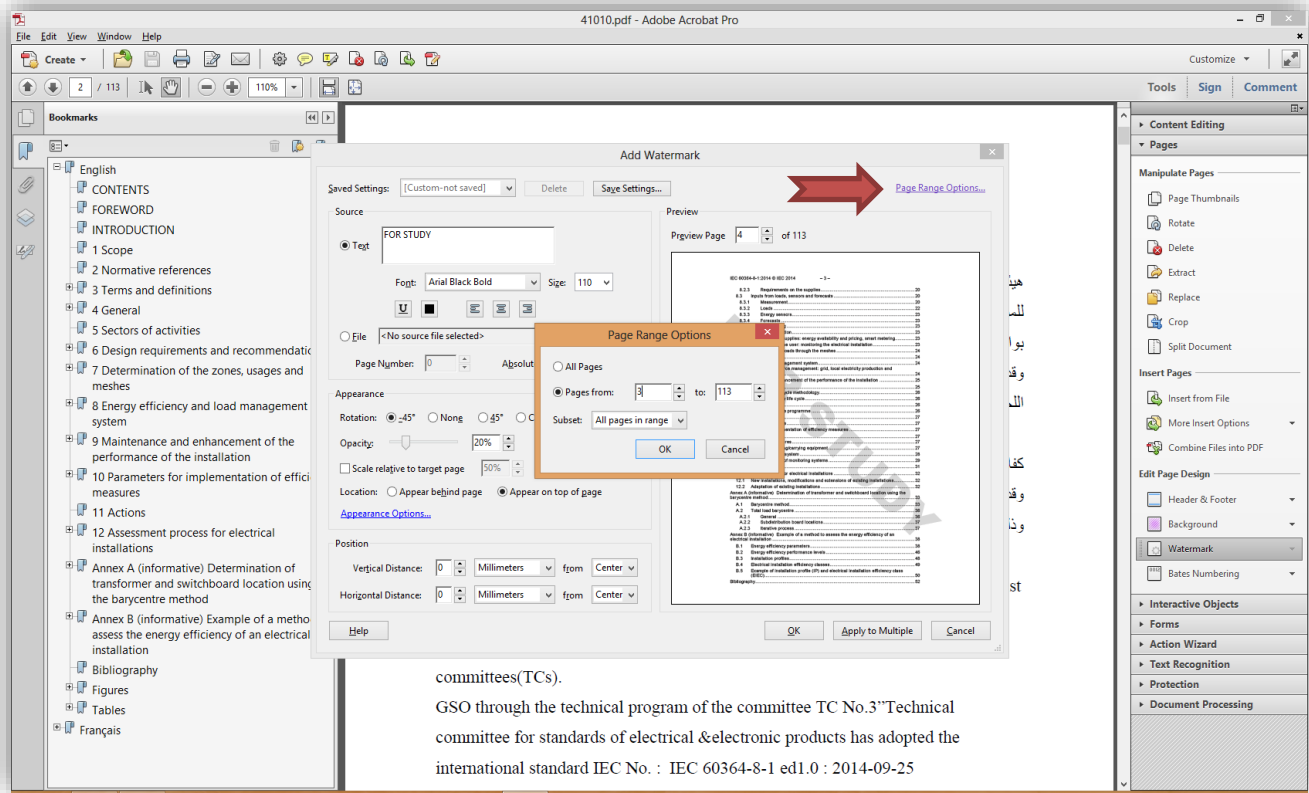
41010.pdf - Adobe Acrobat Pro

File Edit View Window Help

Create

Customize

2 / 113 110%

Tools Sign Comment

Bookmarks

English
CONTENTS
FOREWORD
INTRODUCTION
1 Scope
2 Normative references
3 Terms and definitions
4 General
5 Sectors of activities
6 Design requirements and recommendatio
7 Determination of the zones, usages and meshes
8 Energy efficiency and load management system
9 Maintenance and enhancement of the performance of the installation
10 Parameters for implementation of effici measures
11 Actions
12 Assessment process for electrical installations
Annex A (informative) Determination of transformer and switchboard location using the barycentre method
Annex B (informative) Example of a metho assess the energy efficiency of an electrical installation
Bibliography
Figures
Tables
Français

Add Watermark

Saved Settings: [Custom-not saved] Delete Save Settings...

Page Range Options...

Source

Text FOR STUDY

Font: Arial Black Bold Size: 110

File <No source file selected>

Page Number: 0 Absolut

Appearance

Rotation: -45° None 45° C

Opacity: 20%

Scale relative to target page 50%

Location: Appear behind page Appear on top of page

Appearance Options...

Position

Vertical Distance: 0 Millimeters from Center

Horizontal Distance: 0 Millimeters from Center

Preview

Preview Page 4 of 113

Page Range Options

All Pages

Pages from: 3 to: 113

Subset: All pages in range

OK Cancel

Help OK Apply to Multiple Cancel

st

committees(TCs).

GSO through the technical program of the committee TC No.3"Technical committee for standards of electrical &electronic products has adopted the international standard IEC No. : IEC 60364-8-1 ed1.0 : 2014-09-25

Content Editing
Pages
Manipulate Pages
Page Thumbnails
Rotate
Delete
Extract
Replace
Crop
Split Document
Insert Pages
Insert from File
More Insert Options
Combine Files into PDF
Edit Page Design
Header & Footer
Background
Watermark
Bates Numbering
Interactive Objects
Forms
Action Wizard
Text Recognition
Protection
Document Processing